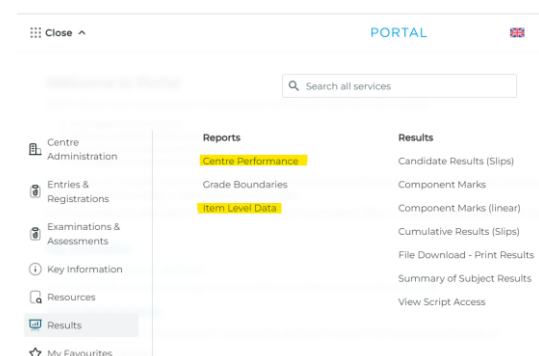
Close ^

PORTAL

Search all services

Centre Administration

Entries & Registrations

Examinations & Assessments

Key Information

Resources

Results

My Favourites

Reports

Centre Performance

Grade Boundaries

Item Level Data

Results

Candidate Results (Slips)

Component Marks

Component Marks (linear)

Cumulative Results (Slips)

File Download - Print Results

Summary of Subject Results

View Script Access